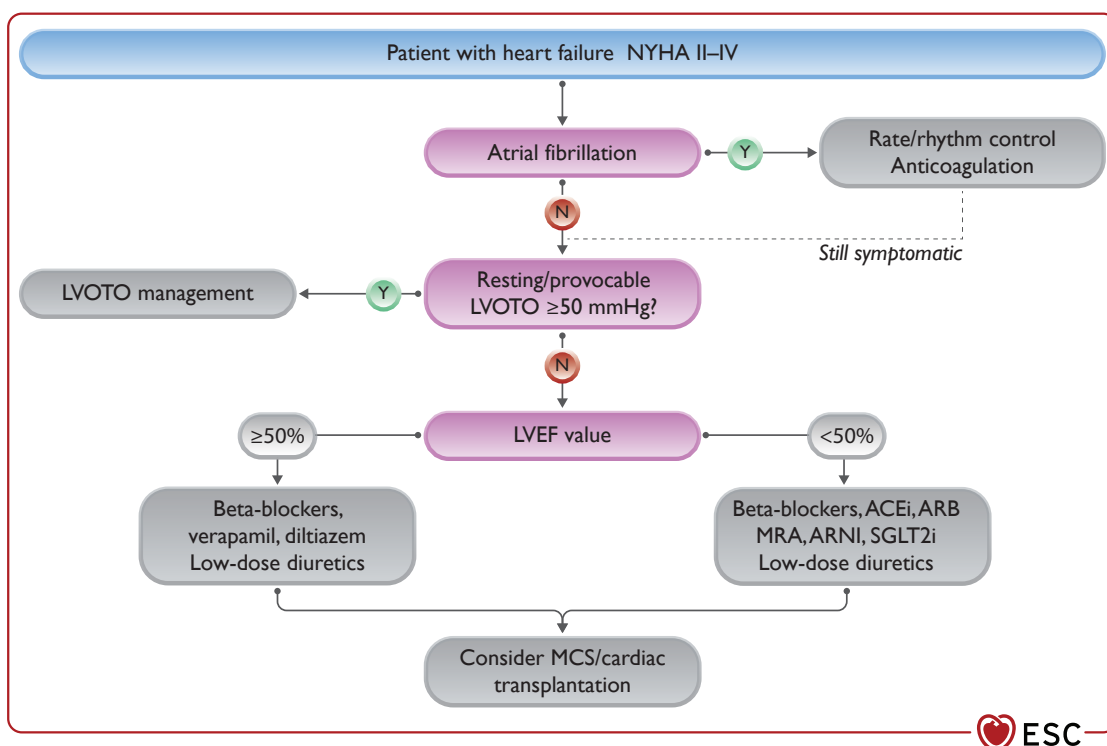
Patient with heart failure NYHA II–IV

Atrial fibrillation

Y

Rate/rhythm control
Anticoagulation

N

Still symptomatic

LVOTO management

Y

Resting/provocable LVOTO $\geq$50 mmHg?

N

$\geq$50%

LVEF value

<50%

Beta-blockers, verapamil, diltiazem
Low-dose diuretics

Beta-blockers, ACEi, ARB
MRA, ARNI, SGLT2i
Low-dose diuretics

Consider MCS/cardiac transplantation

ESC